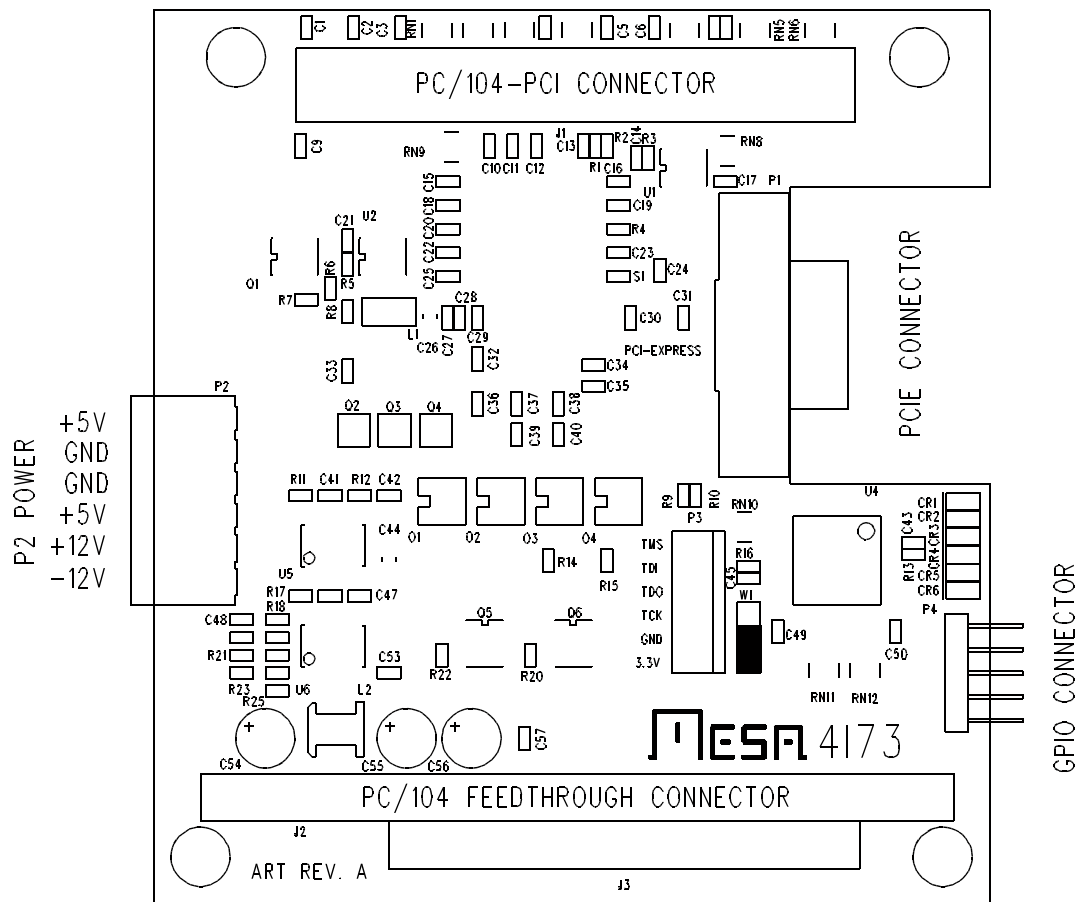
C1 C2 C3 RN1 C5 C6 RN5 RN6

PC/104-PCI CONNECTOR

C9 RN9 C10 C11 C12 J1 C13 R1 C16 R2 C14 R3 RN8 U1 C17 P1

C15 C18 C20 C22 C25 C19 R4 C23 S1 C24

C21 U2 Q1 R6 R5 R7 R8 L1 C28 C26 C27 C29 C30 C31

PCI-EXPRESS

C32 C33 C34 C35

PCIE CONNECTOR

P2

+5V
GND
GND
+5V
+12V
-12V

P2 POWER

Q2 Q3 Q4 C36 C37 C38 C39 C40

R11 C41 R12 C42 C44 Q1 Q2 Q3 Q4 R9 R10 RN10 P3 U4 CR1 CR2 C43 CR3 CR4 R13 CR5 CR6 P4

U5 R14 R15 TMS TDI TDO TCK GND 3.3V R16 C45 W1 C49 C50

R17 R18 C47 C48 R21 R23 R25 U6 L2 C53 Q5 Q6 R22 R20 RN11 RN12

GPIO CONNECTOR

C54 C55 C56 C57

MESA 4173

PC/104 FEEDTHROUGH CONNECTOR

J2 J3

ART REV. A